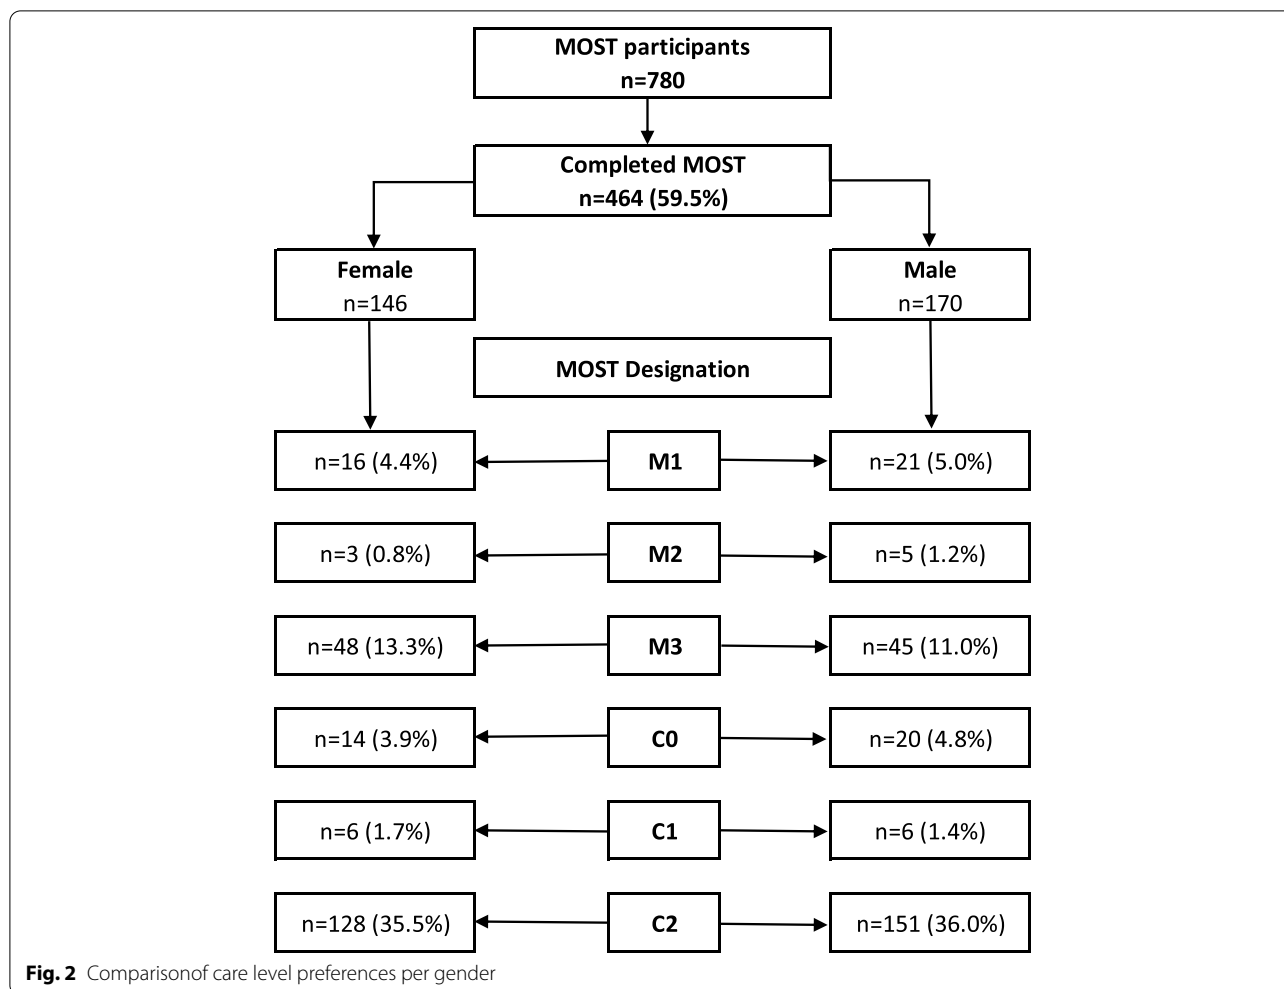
MOST participants
n=780

Completed MOST
n=464 (59.5%)

Female
n=146

Male
n=170

MOST Designation

n=16 (4.4%)
M1
n=21 (5.0%)

n=3 (0.8%)
M2
n=5 (1.2%)

n=48 (13.3%)
M3
n=45 (11.0%)

n=14 (3.9%)
C0
n=20 (4.8%)

n=6 (1.7%)
C1
n=6 (1.4%)

n=128 (35.5%)
C2
n=151 (36.0%)

**Fig. 2** Comparisonof care level preferences per gender